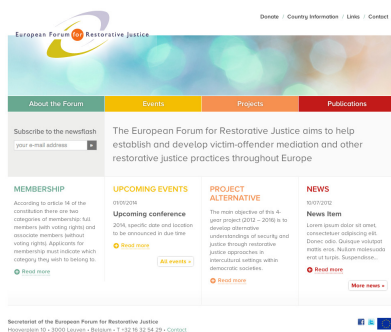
European Forum for Restorative Justice

Donate | Country Information | Links | Contact | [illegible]

About the Forum

Events

Projects

Publications

Subscribe to the newsflash

your e-mail address

The European Forum for Restorative Justice aims to help establish and develop victim-offender mediation and other restorative justice practices throughout Europe

MEMBERSHIP

According to article 14 of the constitution there are two categories of membership: full members (with voting rights) and associate members (without voting rights). Applicants for membership must indicate which category they wish to belong to.

Read more

UPCOMING EVENTS

01/01/2016

Upcoming conference

2016, specific date and location to be announced in due time

Read more

All events »

PROJECT ALTERNATIVE

The main objective of this 4-year project (2012 – 2016) is to develop alternative understandings of security and justice through restorative justice approaches in intercultural settings within democratic societies.

Read more

NEWS

10/07/2012

News Item

Lorem ipsum dolor sit amet, consectetuer adipiscing elit. Donec odio. Quisque volutpat mattis eros. Nullam malesuada erat ut turpis. Suspendisse...

Read more

More news »

Secretariat of the European Forum for Restorative Justice

Hooverplein 10 • 3000 Leuven • Belgium • T +32 16 32 54 29 • Contact